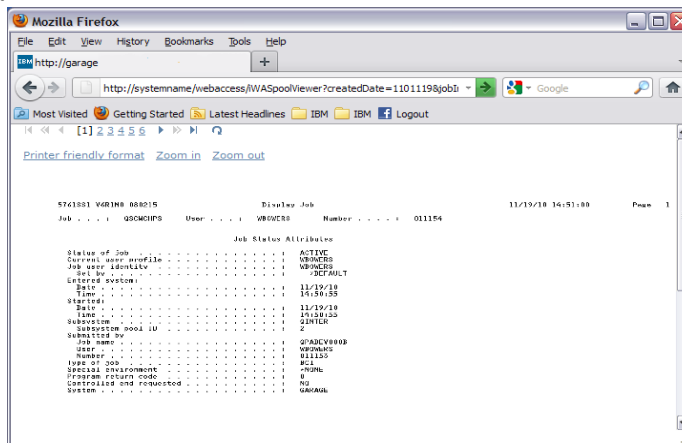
Mozilla Firefox

File Edit View History Bookmarks Tools Help

IBM http://garage

+

http://systemname/webaccess/iWASpoolViewer?createdDate=1101119&jobI

Google

Most Visited Getting Started Latest Headlines IBM IBM Logout

[1] 2 3 4 5 6

Printer friendly format Zoom in Zoom out

5761SS1 V6R1M0 080215 Display Job 11/19/10 14:51:00 Page 1

Job . . . . : QSCWCHPS User . . . . : WBOWERS Number . . . . : 011154

Job Status Attributes

Status of job . . . . . . . . . . . . . . : ACTIVE
Current user profile . . . . . . . . . . : WBOWERS
Job user identity . . . . . . . . . . . . : WBOWERS
Set by . . . . . . . . . . . . . . . . . : *DEFAULT
Entered system:
Date . . . . . . . . . . . . . . . . . . : 11/19/10
Time . . . . . . . . . . . . . . . . . . : 14:50:55
Started:
Date . . . . . . . . . . . . . . . . . . : 11/19/10
Time . . . . . . . . . . . . . . . . . . : 14:50:55
Subsystem . . . . . . . . . . . . . . . . : QINTER
Subsystem pool ID . . . . . . . . . . . . : 2
Submitted by
Job name . . . . . . . . . . . . . . . . : QPADEV000B
User . . . . . . . . . . . . . . . . . . : WBOWERS
Number . . . . . . . . . . . . . . . . . : 011153
Type of job . . . . . . . . . . . . . . . : BCI
Special environment . . . . . . . . . . . : *NONE
Program return code . . . . . . . . . . . : 0
Controlled end requested . . . . . . . . : NO
System . . . . . . . . . . . . . . . . . : GARAGE